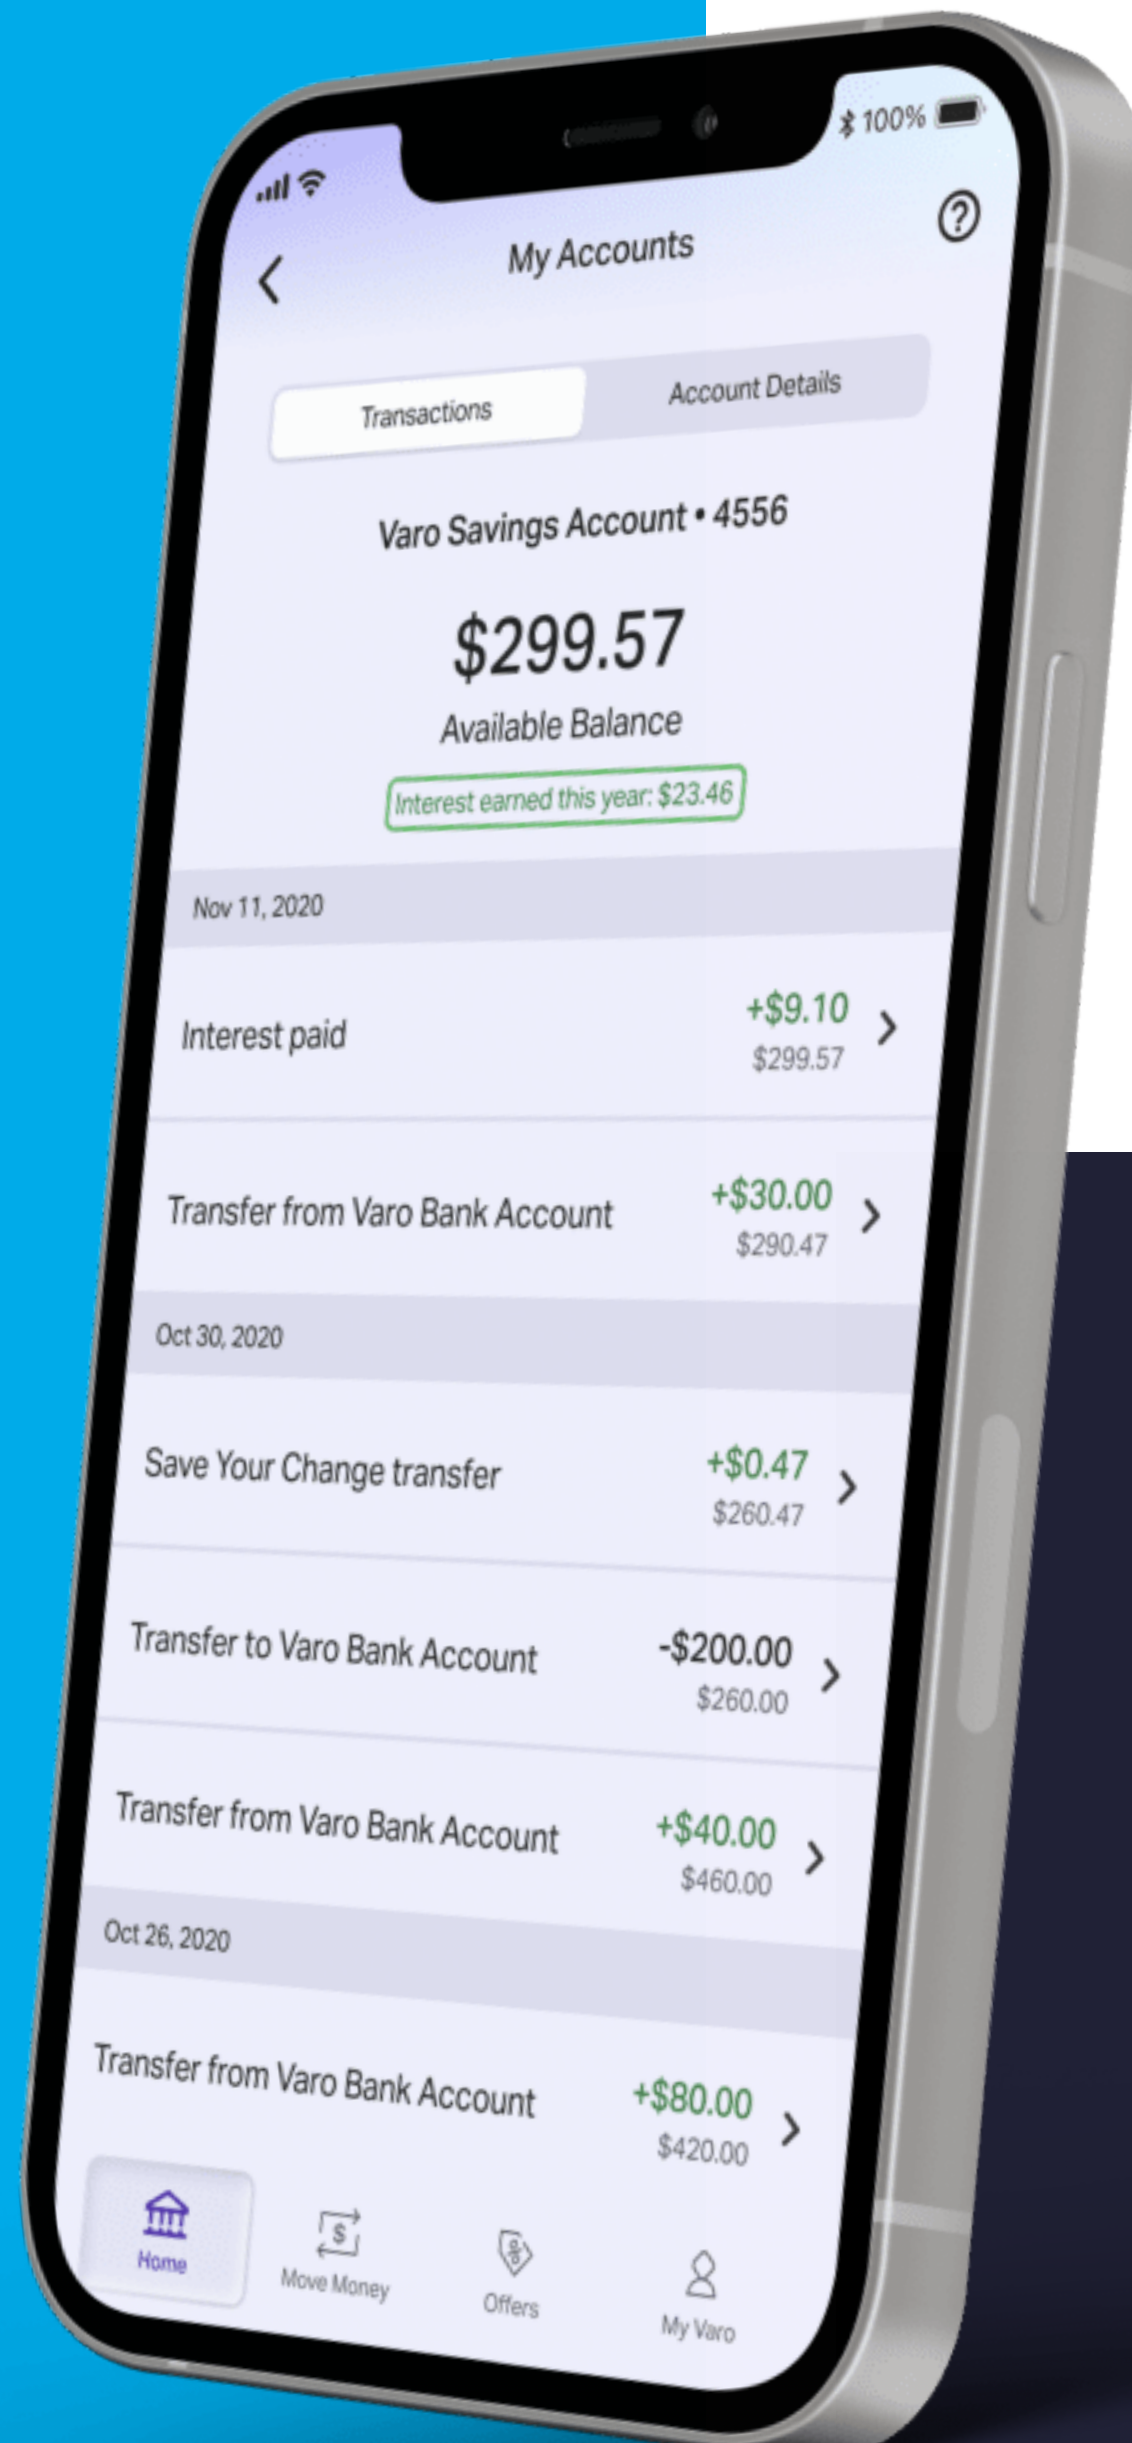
100%

My Accounts

Transactions

Account Details

Varo Savings Account • 4556

$299.57

Available Balance

Interest earned this year: $23.46

Nov 11, 2020

Interest paid +$9.10 $299.57

Transfer from Varo Bank Account +$30.00 $290.47

Oct 30, 2020

Save Your Change transfer +$0.47 $260.47

Transfer to Varo Bank Account -$200.00 $260.00

Transfer from Varo Bank Account +$40.00 $460.00

Oct 26, 2020

Transfer from Varo Bank Account +$80.00 $420.00

Home Move Money Offers My Varo